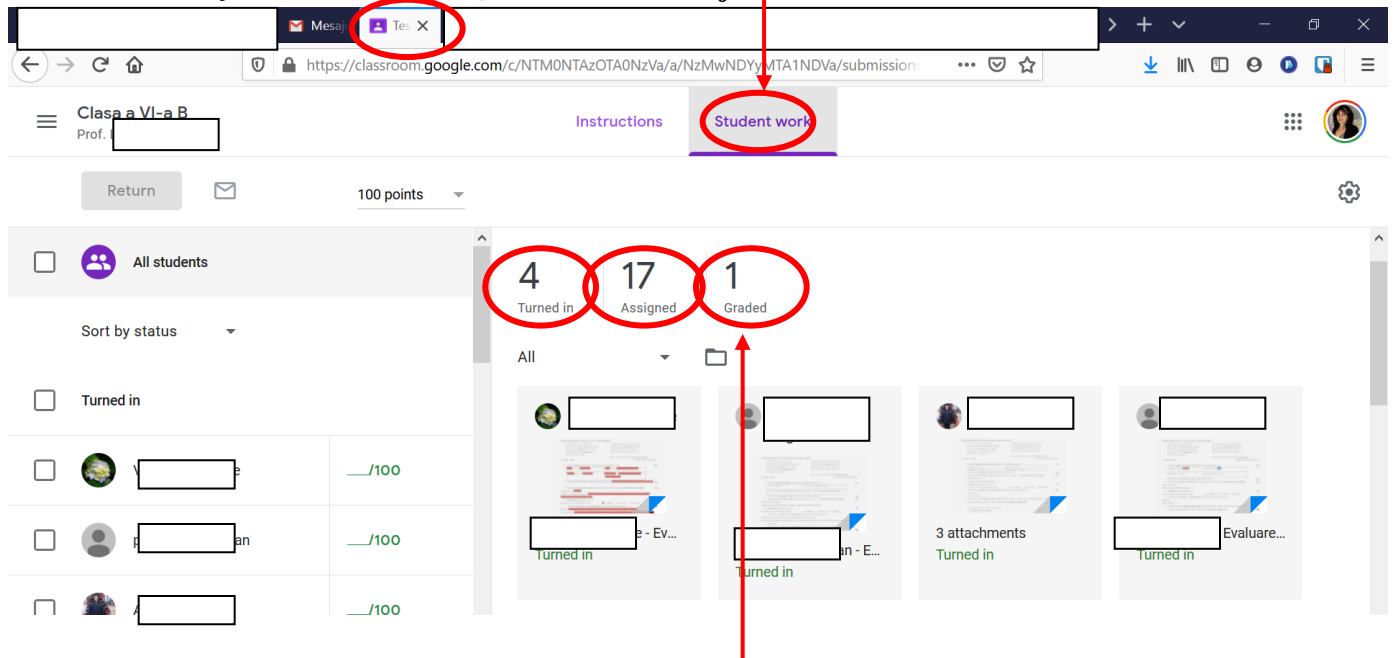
Mesaj
Tes

https://classroom.google.com/c/NTM0NTAzOTA0NzVa/a/NzMwNDYyMTA1NDVa/submissions

Clasa a VI-a B
Prof. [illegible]

Instructions
Student work

Return
100 points

All students
Sort by status
Turned in

V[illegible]e ___/100
p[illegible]an ___/100
A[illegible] ___/100

4
Turned in
17
Assigned
1
Graded

All

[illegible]e - Ev...
Turned in

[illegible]an - E...
Turned in

3 attachments
Turned in

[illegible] Evaluare...
Turned in